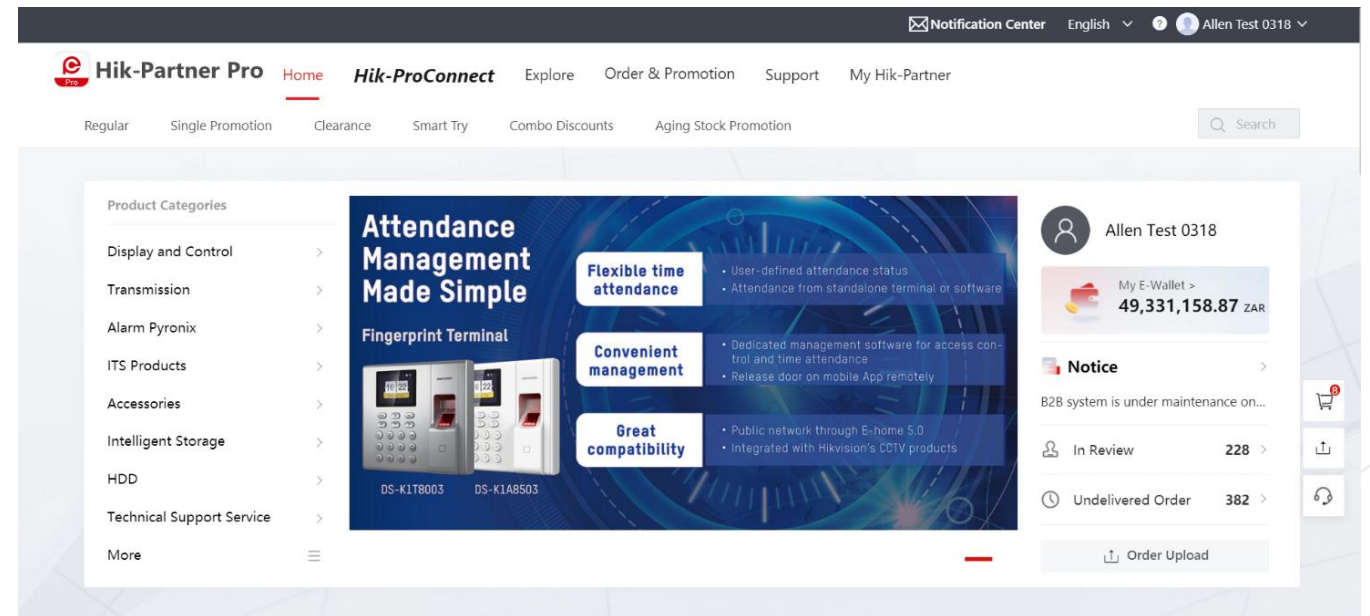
Notification Center English ? Allen Test 0318

Pro Hik-Partner Pro Home Hik-ProConnect Explore Order & Promotion Support My Hik-Partner

Regular Single Promotion Clearance Smart Try Combo Discounts Aging Stock Promotion

Search

Product Categories

Display and Control

Transmission

Alarm Pyronix

ITS Products

Accessories

Intelligent Storage

HDD

Technical Support Service

More

Attendance Management Made Simple

Fingerprint Terminal

DS-K1T8003 DS-K1A8503

Flexible time attendance

• User-defined attendance status
• Attendance from standalone terminal or software

Convenient management

• Dedicated management software for access control and time attendance
• Release door on mobile App remotely

Great compatibility

• Public network through E-home 5.0
• Integrated with Hikvision's CCTV products

Allen Test 0318

My E-Wallet >
49,331,158.87 ZAR

Notice

B2B system is under maintenance on...

In Review 228

Undelivered Order 382

Order Upload

8